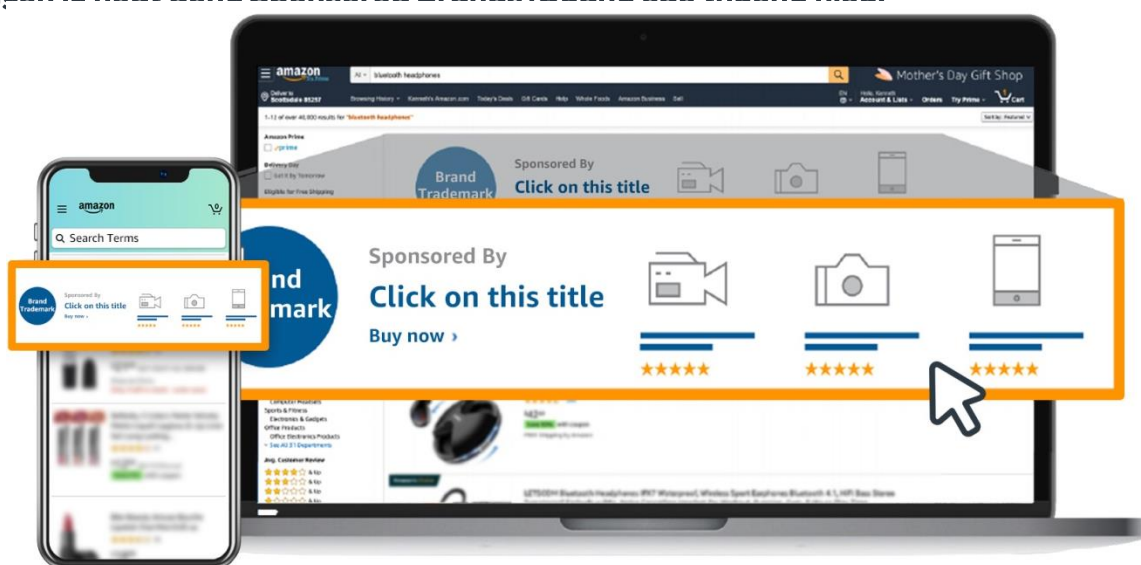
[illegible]

amazon
All bluetooth headphones
Mother's Day Gift Shop
Deliver to Scottsdale 85257
Browsing History Kenneth's Amazon.com Today's Deals Gift Cards Help Whole Foods Amazon Business Sell
Hello, Kenneth Account & Lists Orders Try Prime Cart
1-12 of over 40,000 results for "bluetooth headphones"
Sort by: Featured
Amazon Prime
prime
Delivery Day
Get It by Tomorrow
Eligible for Free Shipping

Brand Trademark
Sponsored By
Click on this title

nd
mark
Sponsored By
Click on this title
Buy now ›

★★★★★ ★★★★★ ★★★★★

amazon
Search Terms
Brand Trademark
Sponsored By
Click on this title
Buy now ›
★★★★★ ★★★★★ ★★★★★

Computer Products
Sports & Fitness
Electronics & Gadgets
Office Products
Office Electronics Products
See All 21 Departments
Avg. Customer Review
★★★★☆ & Up
★★★☆☆ & Up
★★☆☆☆ & Up
★☆☆☆☆ & Up